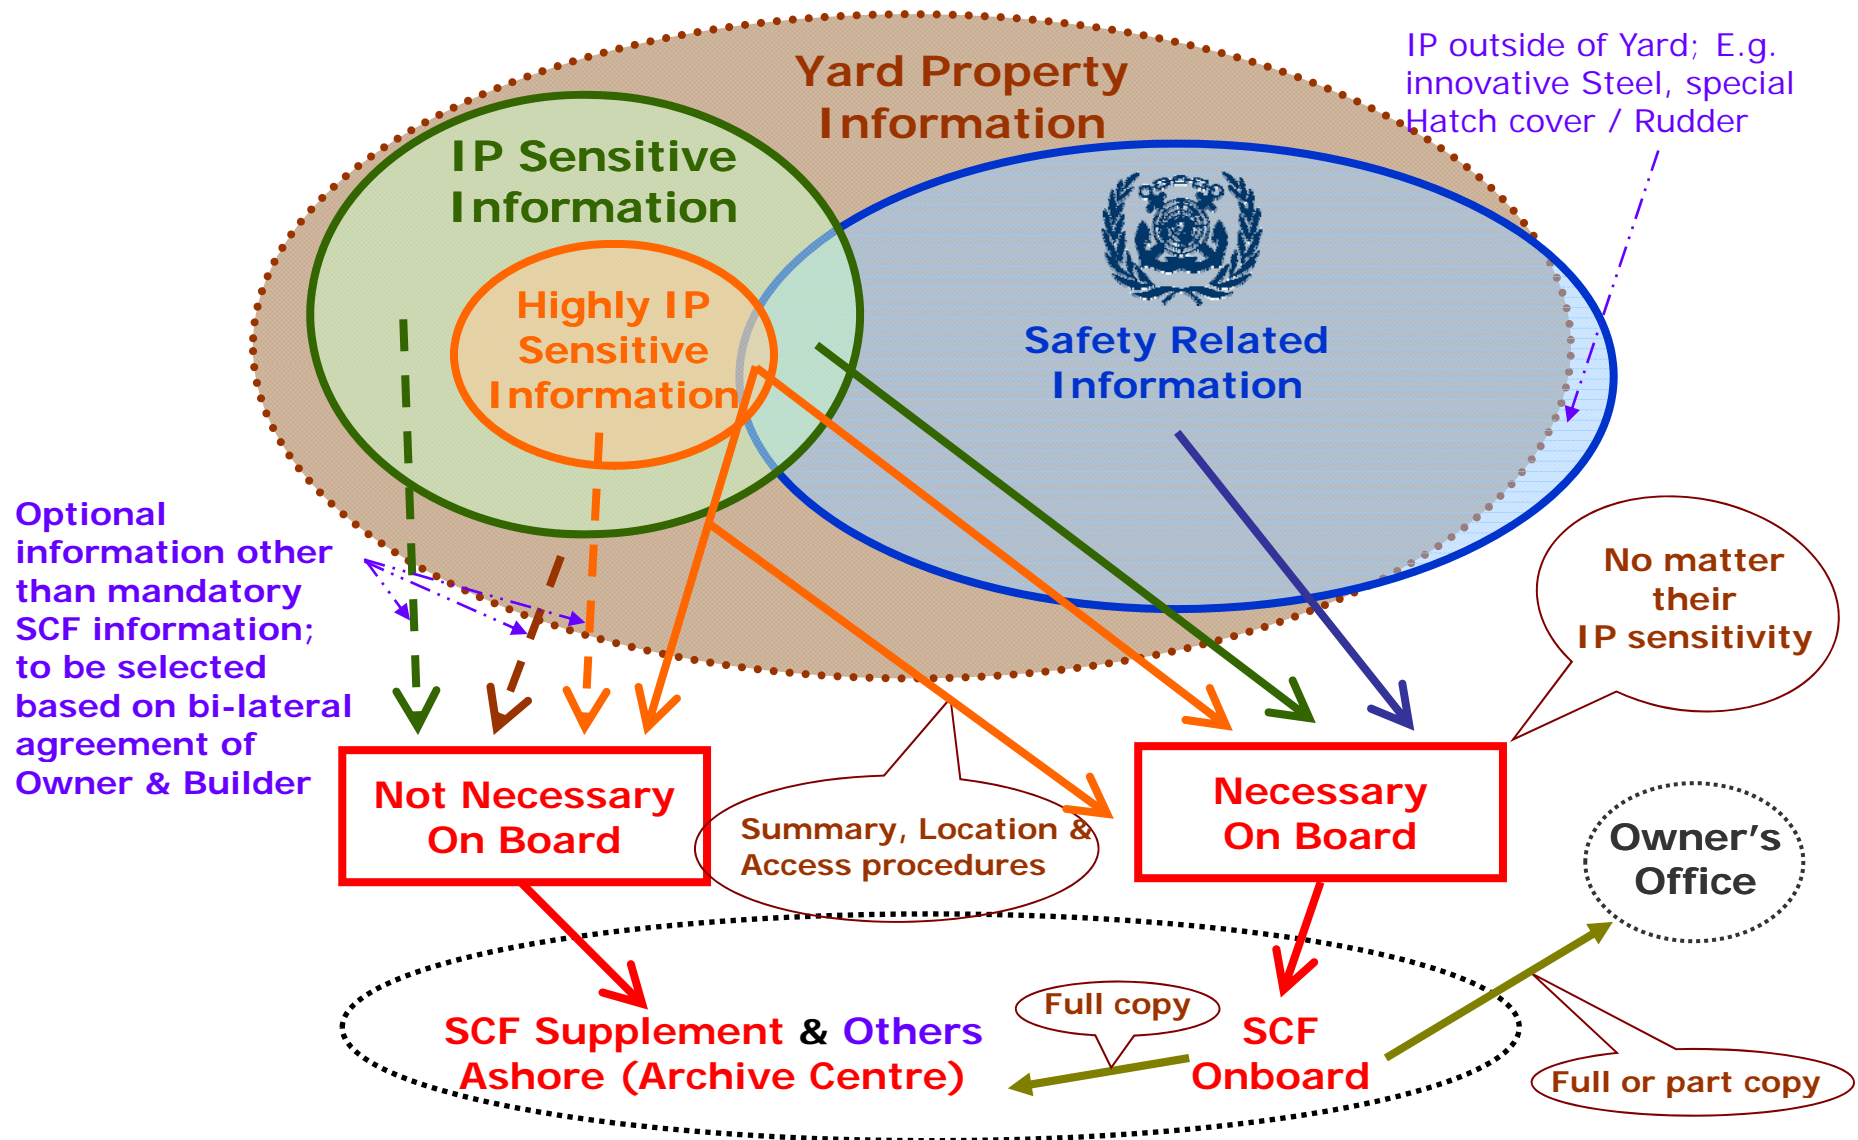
Yard Property Information

IP outside of Yard; E.g. innovative Steel, special Hatch cover / Rudder

IP Sensitive Information

Highly IP Sensitive Information

Safety Related Information

Optional information other than mandatory SCF information; to be selected based on bi-lateral agreement of Owner & Builder

No matter their IP sensitivity

Not Necessary On Board

Summary, Location & Access procedures

Necessary On Board

Owner's Office

Full copy

SCF Supplement & Others Ashore (Archive Centre)

SCF Onboard

Full or part copy